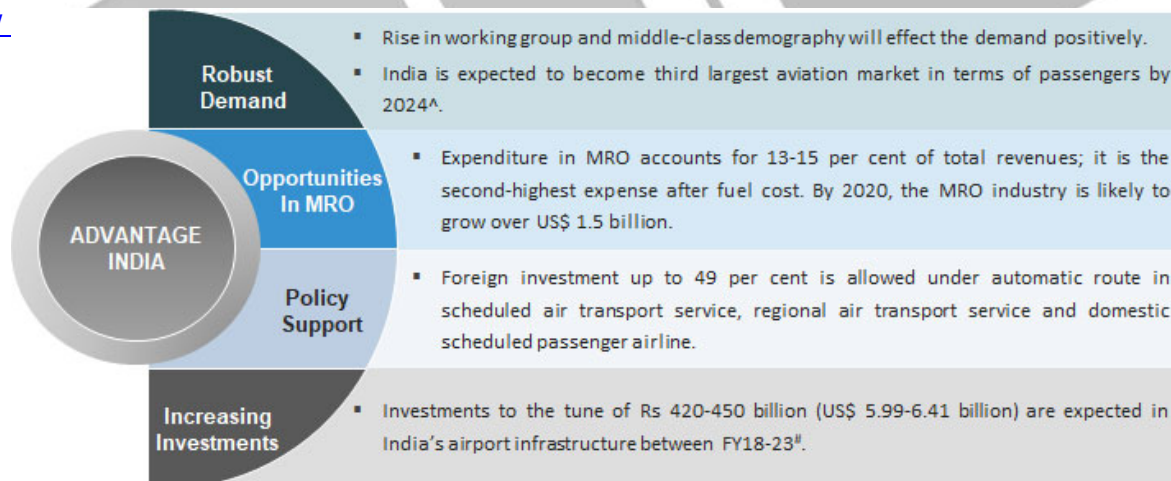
Robust Demand

- Rise in working group and middle-class demography will effect the demand positively.
- India is expected to become third largest aviation market in terms of passengers by 2024^.

Opportunities In MRO

- Expenditure in MRO accounts for 13-15 per cent of total revenues; it is the second-highest expense after fuel cost. By 2020, the MRO industry is likely to grow over US$ 1.5 billion.

ADVANTAGE INDIA

Policy Support

- Foreign investment up to 49 per cent is allowed under automatic route in scheduled air transport service, regional air transport service and domestic scheduled passenger airline.

Increasing Investments

- Investments to the tune of Rs 420-450 billion (US$ 5.99-6.41 billion) are expected in India's airport infrastructure between FY18-23#.